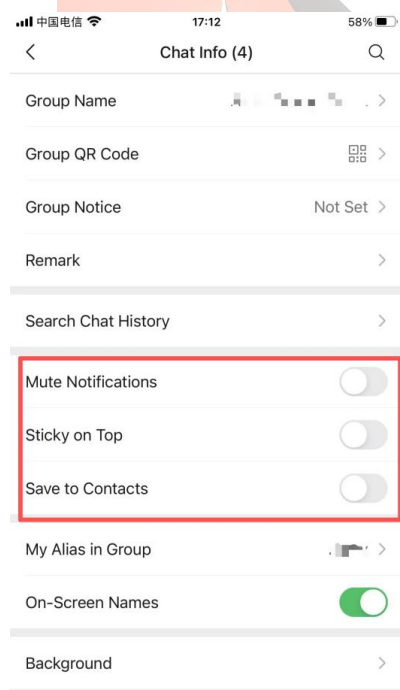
中国电信 17:12 58%

<
Chat Info (4)

Group Name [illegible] >

Group QR Code >

Group Notice Not Set >

Remark >

Search Chat History >

Mute Notifications

Sticky on Top

Save to Contacts

My Alias in Group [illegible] >

On-Screen Names

Background >